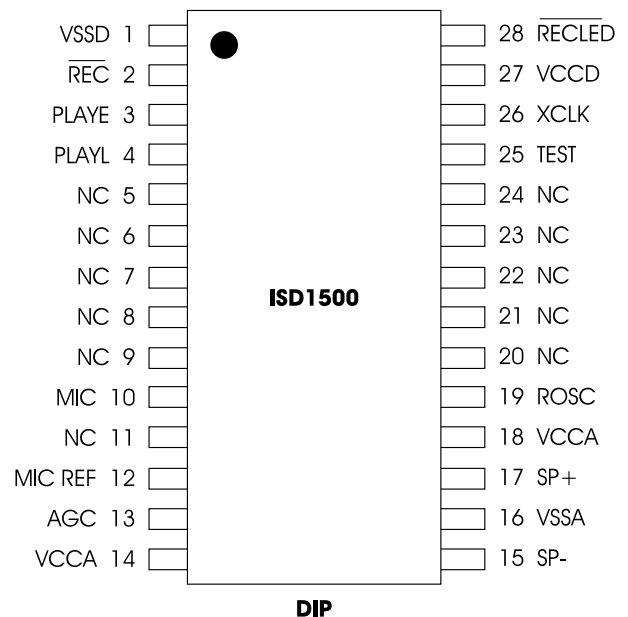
VSSD 1
$\overline{REC}$ 2
PLAYE 3
PLAYL 4
NC 5
NC 6
NC 7
NC 8
NC 9
MIC 10
NC 11
MIC REF 12
AGC 13
VCCA 14

ISD1500

28 $\overline{RECLED}$
27 VCCD
26 XCLK
25 TEST
24 NC
23 NC
22 NC
21 NC
20 NC
19 ROSC
18 VCCA
17 SP+
16 VSSA
15 SP-

DIP